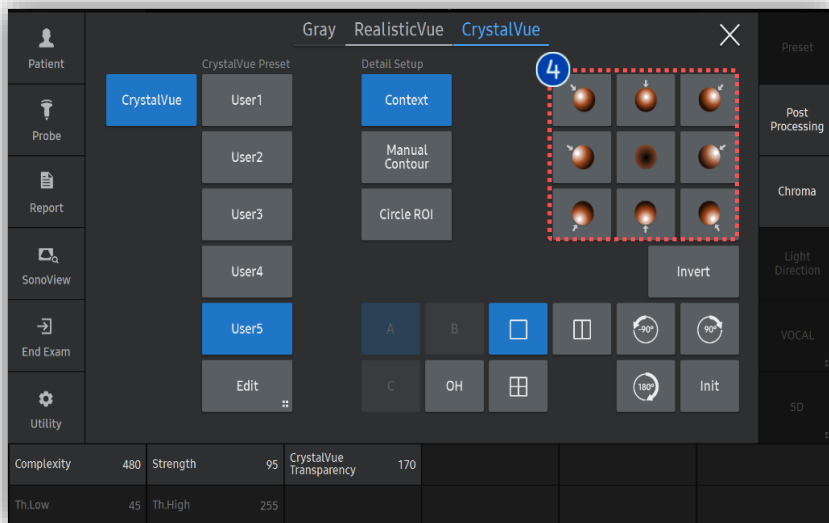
Patient

Probe

Report

SonoView

End Exam

Utility

Gray RealisticVue CrystalVue

CrystalVue

CrystalVue Preset

User1

User2

User3

User4

User5

Edit

Detail Setup

Context

Manual Contour

Circle ROI

4

Invert

A B

C OH

-90°

90°

180°

Init

Preset

Post Processing

Chroma

Light Direction

VOCAL

5D

| Complexity 480 | Strength 95 | CrystalVue Transparency 170 |
|---|---|---|
| Th.Low 45 | Th.High 255 | |